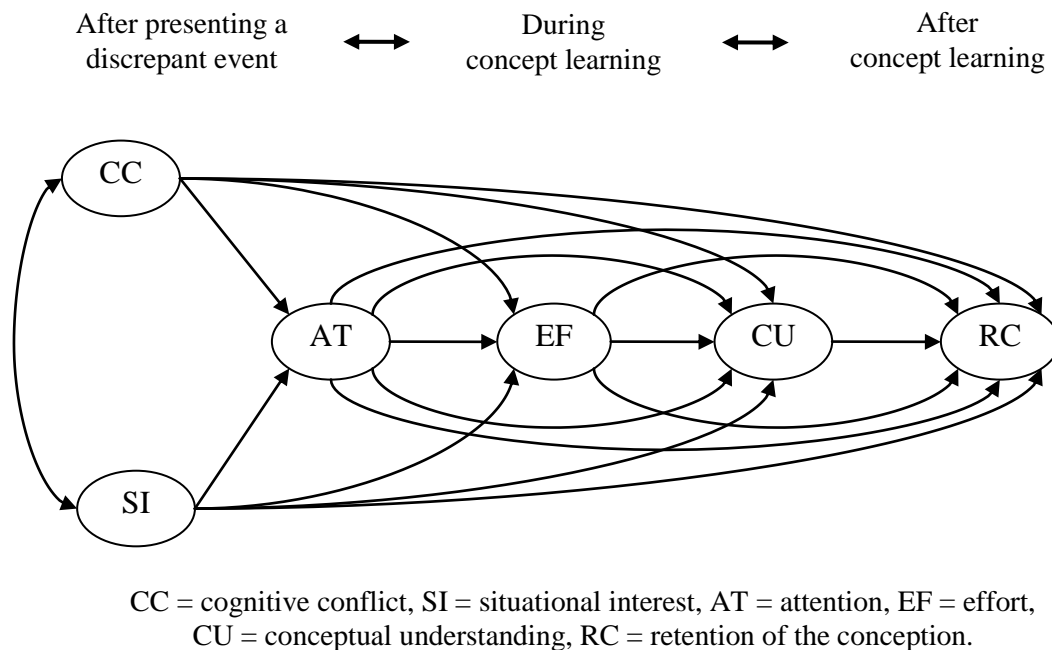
After presenting a discrepant event

During concept learning

After concept learning

CC

SI

AT

EF

CU

RC

CC = cognitive conflict, SI = situational interest, AT = attention, EF = effort, CU = conceptual understanding, RC = retention of the conception.